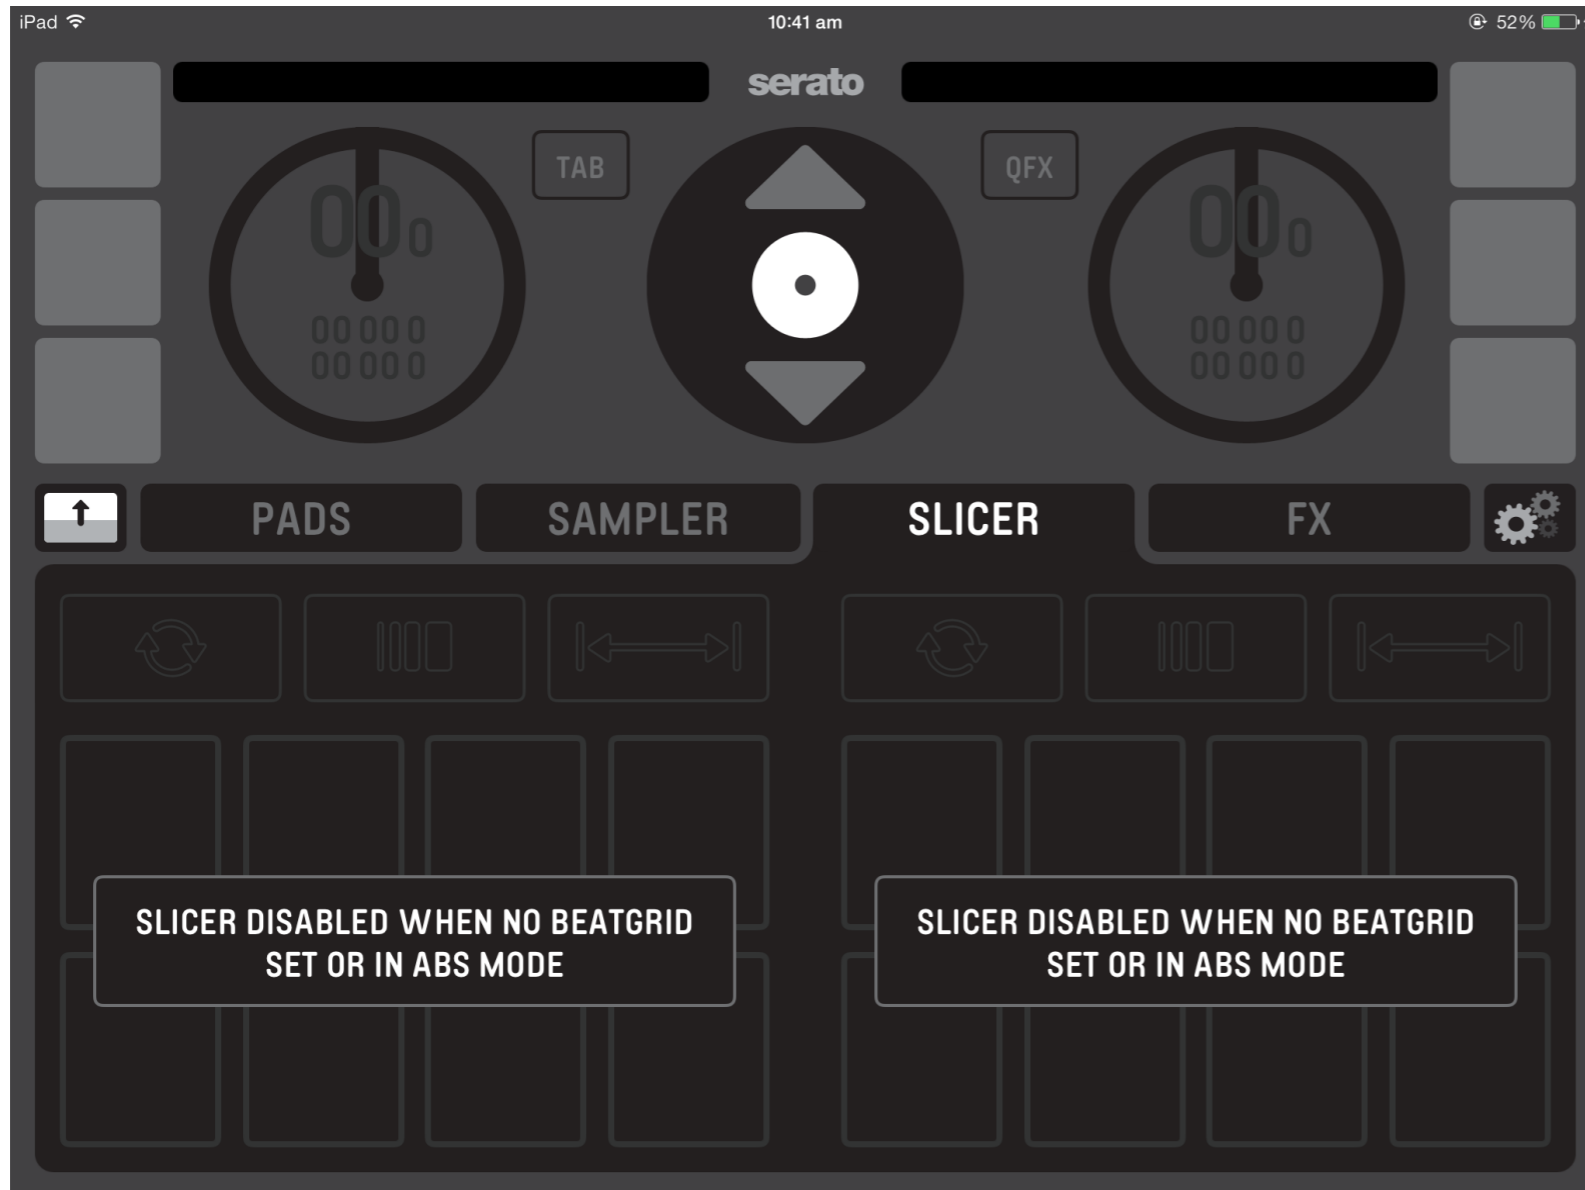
iPad 10:41 am 52%

serato

TAB

QFX

00 0
00 000
00 000

00 0
00 000
00 000

PADS
SAMPLER
SLICER
FX

SLICER DISABLED WHEN NO BEATGRID SET OR IN ABS MODE

SLICER DISABLED WHEN NO BEATGRID SET OR IN ABS MODE